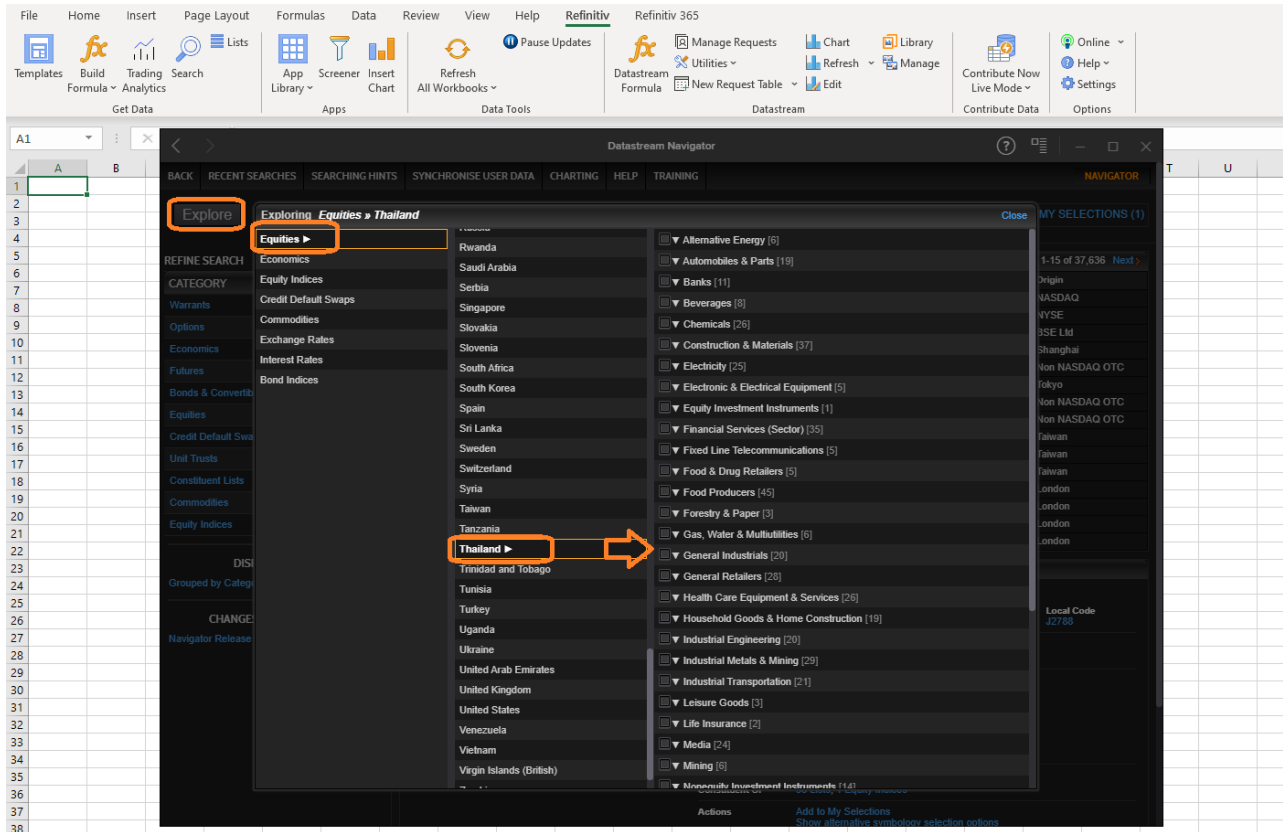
File Home Insert Page Layout Formulas Data Review View Help Refinitiv Refinitiv 365

Templates Build Formula Trading Analytics Search Lists
Get Data

App Library Screener Insert Chart
Apps

Refresh All Workbooks Pause Updates
Data Tools

Datastream Formula Manage Requests Utilities New Request Table Chart Refresh Edit Library Manage
Datastream

Contribute Now Live Mode
Contribute Data

Online Help Settings
Options

A1

Datastream Navigator

BACK RECENT SEARCHES SEARCHING HINTS SYNCHRONISE USER DATA CHARTING HELP TRAINING NAVIGATOR

Explore

Exploring Equities » Thailand Close

MY SELECTIONS (1)

REFINE SEARCH
CATEGORY
Warrants
Options
Economics
Futures
Bonds & Convertib
Equities
Credit Default Swa
Unit Trusts
Constituent Lists
Commodities
Equity Indices

DISI
Grouped by Catego

CHANGE
Navigator Release

Equities ▶
Economics
Equity Indices
Credit Default Swaps
Commodities
Exchange Rates
Interest Rates
Bond Indices

Rwanda
Saudi Arabia
Serbia
Singapore
Slovakia
Slovenia
South Africa
South Korea
Spain
Sri Lanka
Sweden
Switzerland
Syria
Taiwan
Tanzania
Thailand ▶
Trinidad and Tobago
Tunisia
Turkey
Uganda
Ukraine
United Arab Emirates
United Kingdom
United States
Venezuela
Vietnam
Virgin Islands (British)

▼ Alternative Energy [6]
▼ Automobiles & Parts [19]
▼ Banks [11]
▼ Beverages [8]
▼ Chemicals [26]
▼ Construction & Materials [37]
▼ Electricity [25]
▼ Electronic & Electrical Equipment [5]
▼ Equity Investment Instruments [1]
▼ Financial Services (Sector) [35]
▼ Fixed Line Telecommunications [5]
▼ Food & Drug Retailers [5]
▼ Food Producers [45]
▼ Forestry & Paper [3]
▼ Gas, Water & Multiutilities [6]
▼ General Industrials [20]
▼ General Retailers [28]
▼ Health Care Equipment & Services [26]
▼ Household Goods & Home Construction [19]
▼ Industrial Engineering [20]
▼ Industrial Metals & Mining [29]
▼ Industrial Transportation [21]
▼ Leisure Goods [3]
▼ Life Insurance [2]
▼ Media [24]
▼ Mining [6]
▼ Nonequity Investment Instruments [14]

1-15 of 37,636 Next
Origin
NASDAQ
NYSE
BSE Ltd
Shanghai
Non NASDAQ OTC
Tokyo
Non NASDAQ OTC
Non NASDAQ OTC
Taiwan
Taiwan
Taiwan
London
London
London
London

Local Code
J2788

Actions
Add to My Selections
Show alternative symbology selection options

T U